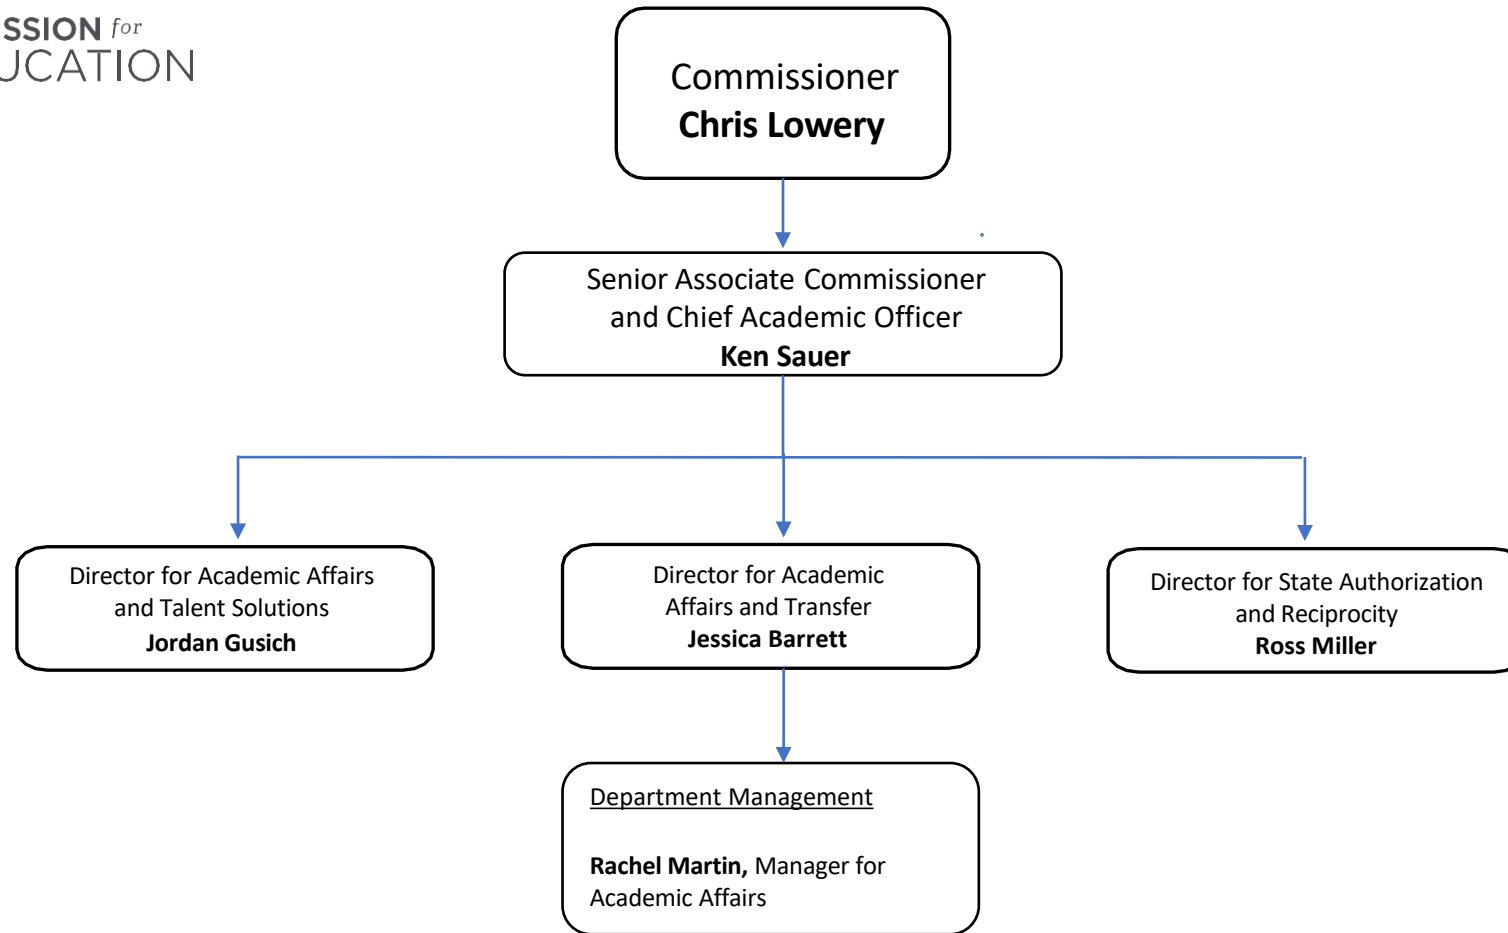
SSION for
JCATION

Commissioner
**Chris Lowery**

Senior Associate Commissioner and Chief Academic Officer
**Ken Sauer**

Director for Academic Affairs and Talent Solutions
**Jordan Gusich**

Director for Academic Affairs and Transfer
**Jessica Barrett**

Director for State Authorization and Reciprocity
**Ross Miller**

Department Management

**Rachel Martin,** Manager for Academic Affairs